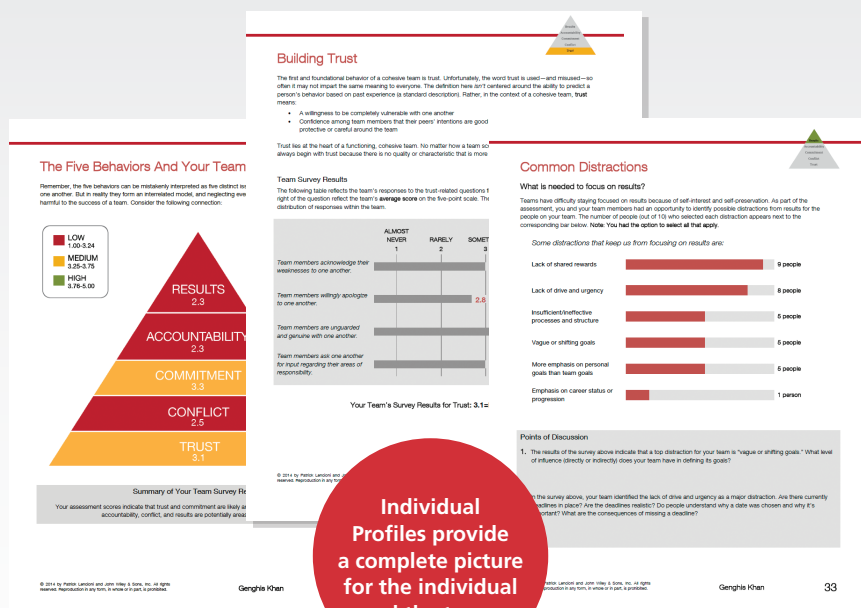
Results
Accountability
Commitment
Conflict
Trust

Building Trust

The first and foundational behavior of a cohesive team is trust. Unfortunately, the word trust is used—and misused—so often it may not impart the same meaning to everyone. The definition here isn't centered around the ability to predict a person's behavior based on past experience (a standard description). Rather, in the context of a cohesive team, trust means:

• A willingness to be completely vulnerable with one another
• Confidence among team members that their peers' intentions are good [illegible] protective or careful around the team

Trust lies at the heart of a functioning, cohesive team. No matter how a team sc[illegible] always begin with trust because there is no quality or characteristic that is more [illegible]

Team Survey Results

The following table reflects the team's responses to the trust-related questions f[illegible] right of the question reflect the team's average score on the five-point scale. The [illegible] distribution of responses within the team.

| | ALMOST NEVER 1 | RARELY 2 | SOMET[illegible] 3 |
|---|---|---|---|
| Team members acknowledge their weaknesses to one another. | | | |
| Team members willingly apologize to one another. | | 2.8 | |
| Team members are unguarded and genuine with one another. | | | |
| Team member ask one another for input regarding their areas of responsibility. | | | |

Your Team's Survey Results for Trust: 3.1=

© 2014 by Patrick Lencioni and Jo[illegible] reserved. Reproduction in any form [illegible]

The Five Behaviors And Your Team

Remember, the five behaviors can be mistakenly interpreted as five distinct iss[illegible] one another. But in reality they form an interrelated model, and neglecting eve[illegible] harmful to the success of a team. Consider the following connection:

LOW 1.00-3.24
MEDIUM 3.25-3.75
HIGH 3.76-5.00

RESULTS 2.3
ACCOUNTABILITY 2.3
COMMITMENT 3.3
CONFLICT 2.5
TRUST 3.1

Summary of Your Team Survey Re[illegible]

Your assessment scores indicate that trust and commitment are likely ar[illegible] accountability, conflict, and results are potentially area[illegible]

© 2014 by Patrick Lencioni and John Wiley & Sons, Inc. All rights reserved. Reproduction in any form, in whole or in part, is prohibited.

Genghis Khan

Results
Accountability
Commitment
Conflict
Trust

Common Distractions

What is needed to focus on results?

Teams have difficulty staying focused on results because of self-interest and self-preservation. As part of the assessment, you and your team members had an opportunity to identify possible distractions from results for the people on your team. The number of people (out of 10) who selected each distraction appears next to the corresponding bar below. Note: You had the option to select all that apply.

Some distractions that keep us from focusing on results are:

Lack of shared rewards 9 people
Lack of drive and urgency 8 people
Insufficient/ineffective processes and structure 5 people
Vague or shifting goals 5 people
More emphasis on personal goals than team goals 5 people
Emphasis on career status or progression 1 person

Points of Discussion

1. The results of the survey above indicate that a top distraction for your team is "vague or shifting goals." What level of influence (directly or indirectly) does your team have in defining its goals?

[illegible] the survey above, your team identified the lack of drive and urgency as a major distraction. Are there currently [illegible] deadlines in place? Are the deadlines realistic? Do people understand why a date was chosen and why it's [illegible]portant? What are the consequences of missing a deadline?

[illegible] Patrick Lencioni and John Wiley & Sons, Inc. All rights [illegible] Reproduction in any form, in whole or in part, is prohibited.

Genghis Khan

33

Individual Profiles provide a complete picture for the individual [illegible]